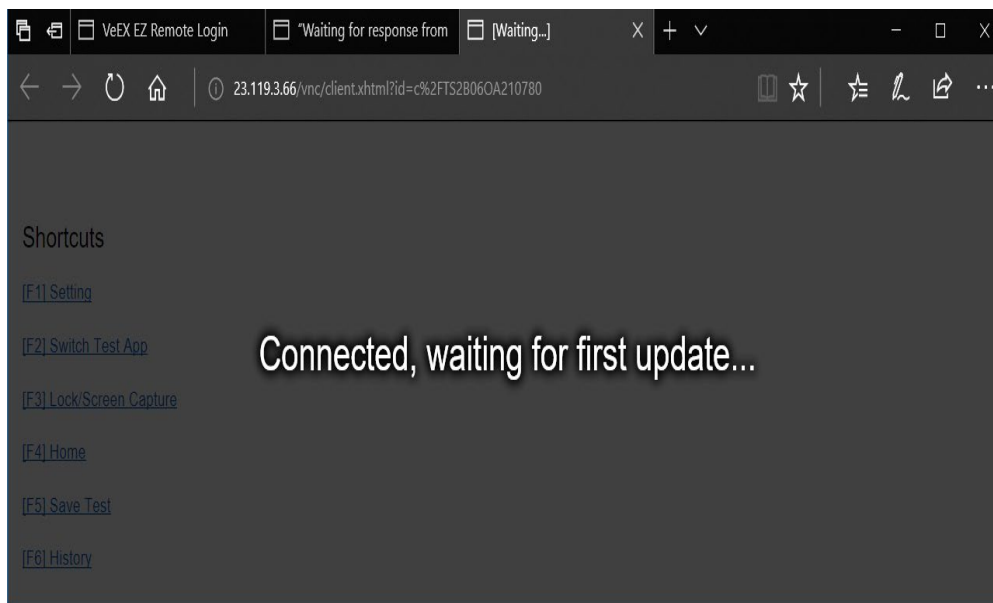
VeEX EZ Remote Login

"Waiting for response from

[Waiting...]

X

23.119.3.66/vnc/client.xhtml?id=c%2FTS2B06OA210780

Shortcuts

[F1] Setting

[F2] Switch Test App

[F3] Lock/Screen Capture

[F4] Home

[F5] Save Test

[F6] History

Connected, waiting for first update...